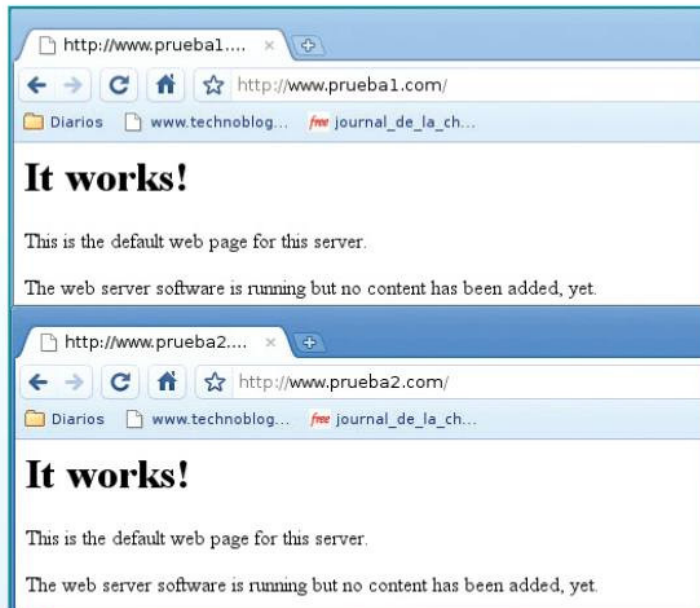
http://www.prueba1.... ×

http://www.prueba1.com/

Diarios www.technoblog... free journal_de_la_ch...

# It works!

This is the default web page for this server.

The web server software is running but no content has been added, yet.

http://www.prueba2.... ×

http://www.prueba2.com/

Diarios www.technoblog... free journal_de_la_ch...

# It works!

This is the default web page for this server.

The web server software is running but no content has been added, yet.